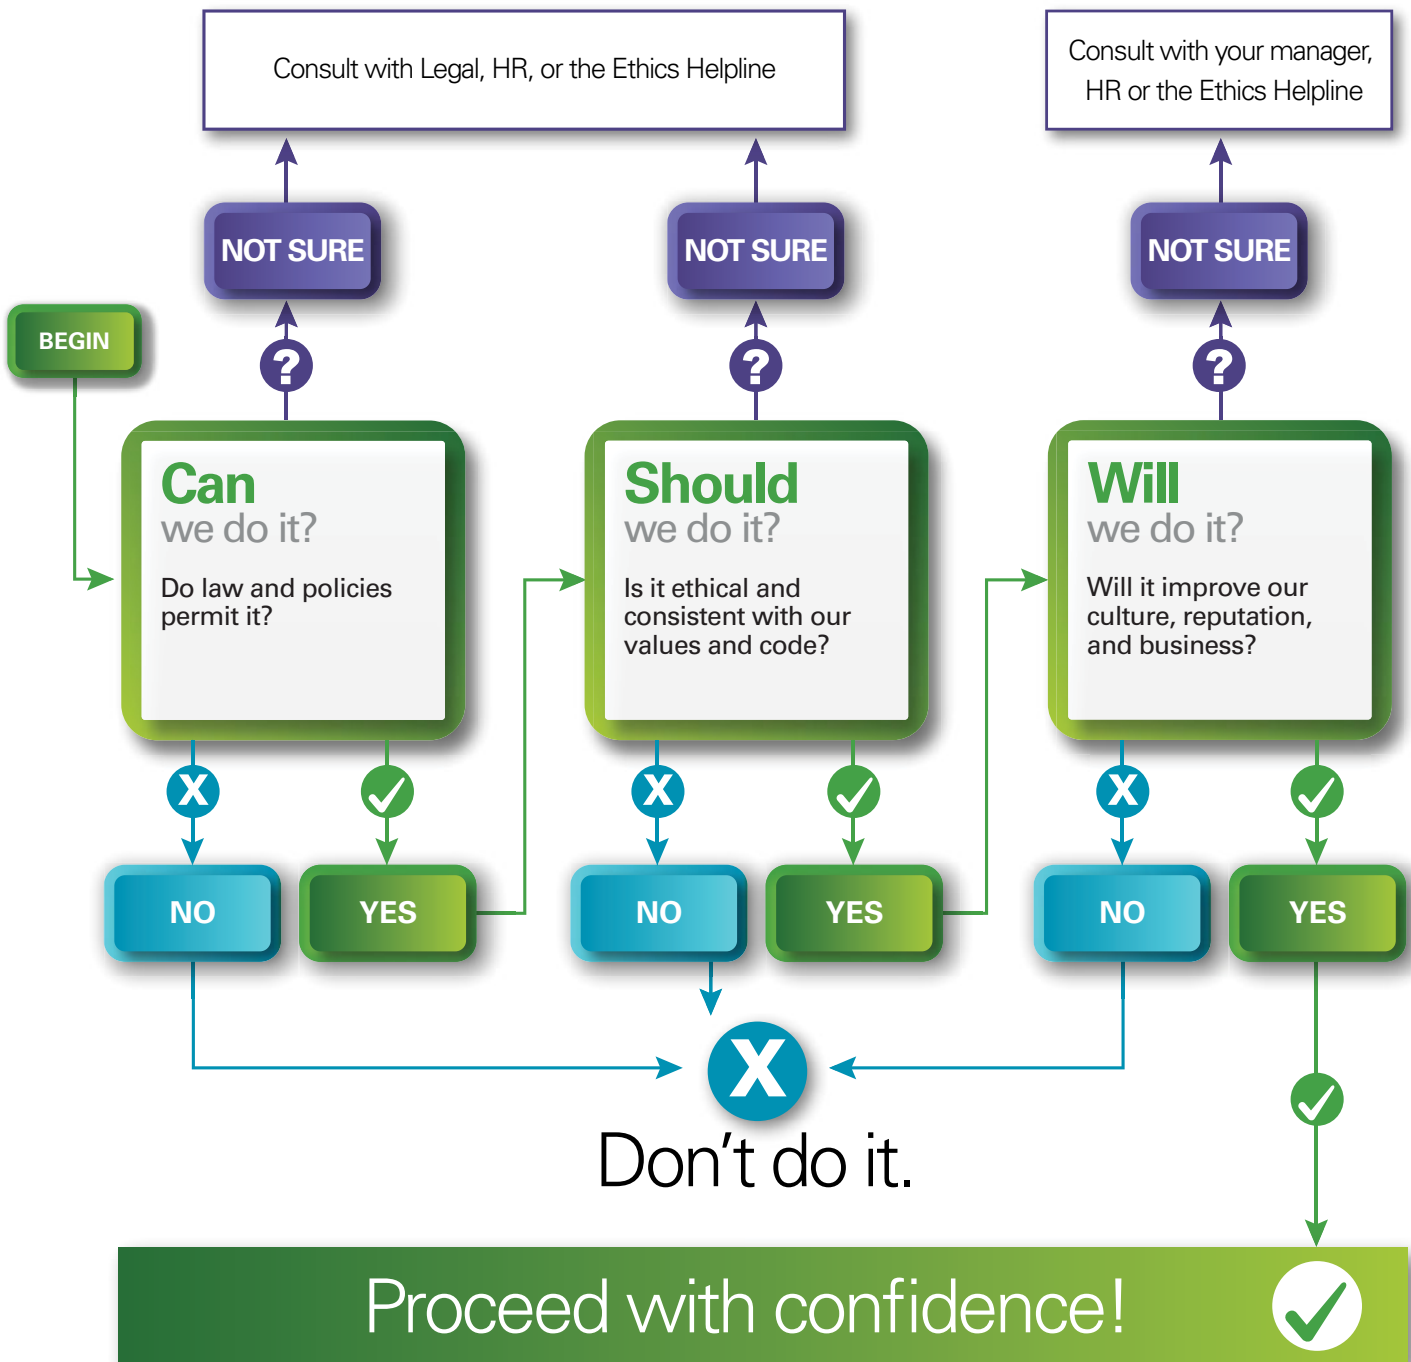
Consult with Legal, HR, or the Ethics Helpline

Consult with your manager, HR or the Ethics Helpline

NOT SURE

NOT SURE

NOT SURE

BEGIN

?

?

?

Can
we do it?

Do law and policies permit it?

Should
we do it?

Is it ethical and consistent with our values and code?

Will
we do it?

Will it improve our culture, reputation, and business?

X

X

X

NO

YES

NO

YES

NO

YES

X

Don’t do it.

Proceed with confidence!